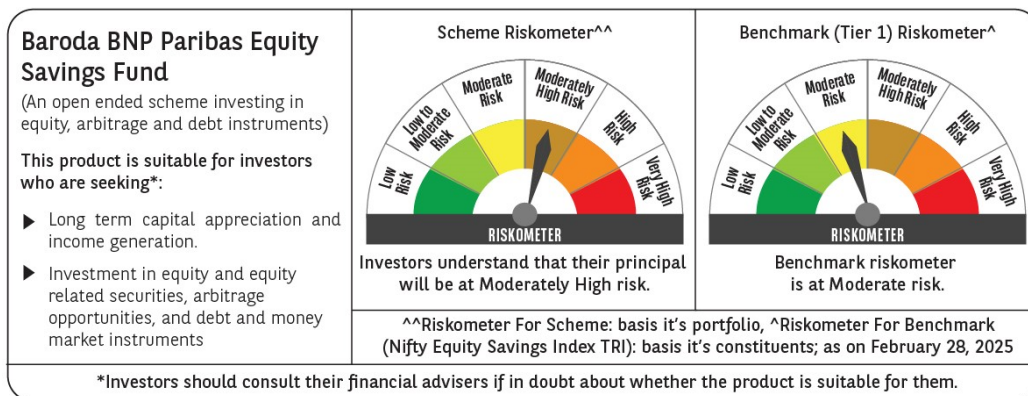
Baroda BNP Paribas Equity Savings Fund

(An open ended scheme investing in equity, arbitrage and debt instruments)

This product is suitable for investors who are seeking*:

- Long term capital appreciation and income generation.
- Investment in equity and equity related securities, arbitrage opportunities, and debt and money market instruments

Scheme Riskometer^^

Low Risk
Low to Moderate Risk
Moderate Risk
Moderately High Risk
High Risk
Very High Risk
RISKOMETER

Investors understand that their principal will be at Moderately High risk.

Benchmark (Tier 1) Riskometer^

Low Risk
Low to Moderate Risk
Moderate Risk
Moderately High Risk
High Risk
Very High Risk
RISKOMETER

Benchmark riskometer is at Moderate risk.

^^Riskometer For Scheme: basis it's portfolio, ^Riskometer For Benchmark (Nifty Equity Savings Index TRI): basis it's constituents; as on February 28, 2025

*Investors should consult their financial advisers if in doubt about whether the product is suitable for them.